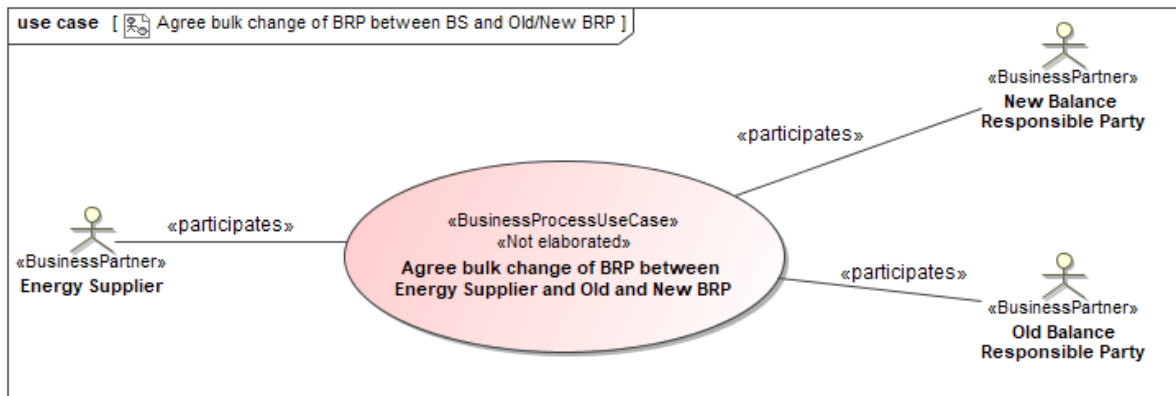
use case [ Agree bulk change of BRP between BS and Old/New BRP ]

«BusinessPartner»
New Balance Responsible Party

«participates»

«BusinessPartner»
Energy Supplier

«participates»

«BusinessProcessUseCase»
«Not elaborated»
Agree bulk change of BRP between Energy Supplier and Old and New BRP

«participates»

«BusinessPartner»
Old Balance Responsible Party